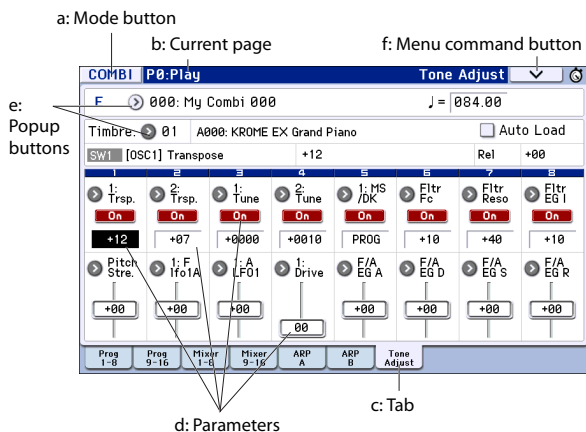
a: Mode button
b: Current page
f: Menu command button
COMBI P0:Play Tone Adjust
e: Popup buttons
F 000: My Combi 000 ♩= 084.00
Timbre: 01 A000: KROME EX Grand Piano Auto Load
SW1 [OSC1] Transpose +12 Rel +00

| 1 | 2 | 3 | 4 | 5 | 6 | 7 | 8 |
|---|---|---|---|---|---|---|---|
| 1: Trsp. | 2: Trsp. | 1: Tune | 2: Tune | 1: MS /DK | Fltr Fc | Fltr Reso | Fltr EG I |
| On | On | On | On | On | On | On | On |
| +12 | +07 | +0000 | +0010 | PROG | +10 | +40 | +10 |
| Pitch Stre. | 1: F lfo1A | 1: A LFO1 | 1: Drive | F/A EG A | F/A EG D | F/A EG S | F/A EG R |
| +00 | +00 | +00 | 00 | +00 | +00 | +00 | +00 |

Prog 1-8 | Prog 9-16 | Mixer 1-8 | Mixer 9-16 | ARP A | ARP B | Tone Adjust
d: Parameters
c: Tab